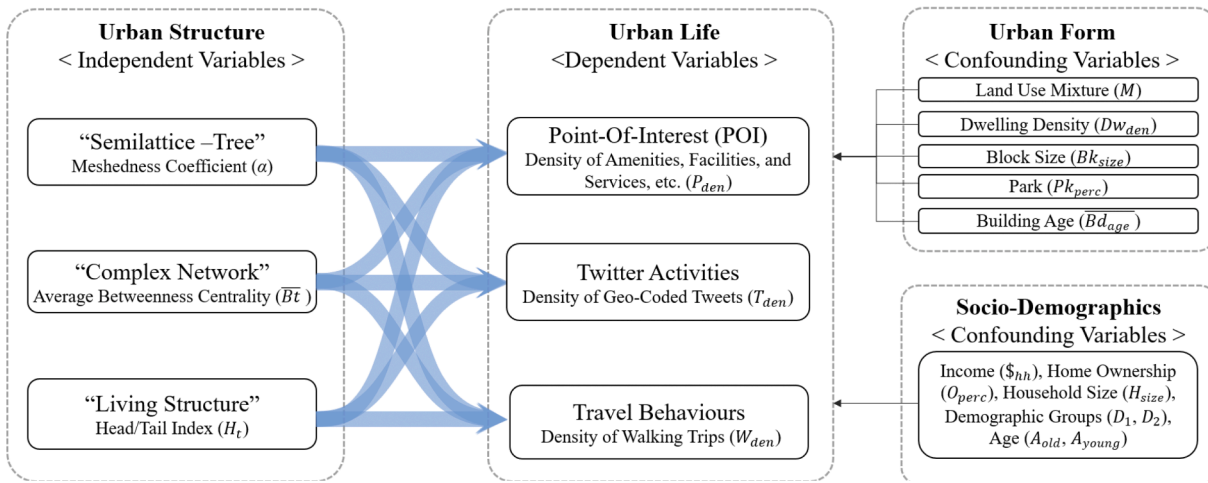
Urban Structure
< Independent Variables >

"Semilattice –Tree"
Meshedness Coefficient ($\alpha$)

"Complex Network"
Average Betweenness Centrality ($\overline{Bt}$ )

"Living Structure"
Head/Tail Index ($H_t$)

Urban Life
<Dependent Variables >

Point-Of-Interest (POI)
Density of Amenities, Facilities, and Services, etc. ($P_{den}$)

Twitter Activities
Density of Geo-Coded Tweets ($T_{den}$)

Travel Behaviours
Density of Walking Trips ($W_{den}$)

Urban Form
< Confounding Variables >

Land Use Mixture ($M$)

Dwelling Density ($Dw_{den}$)

Block Size ($Bk_{size}$)

Park ($Pk_{perc}$)

Building Age ($\overline{Bd_{age}}$)

Socio-Demographics
< Confounding Variables >

Income ($\$_{hh}$), Home Ownership ($O_{perc}$), Household Size ($H_{size}$), Demographic Groups ($D_1$, $D_2$), Age ($A_{old}$, $A_{young}$)